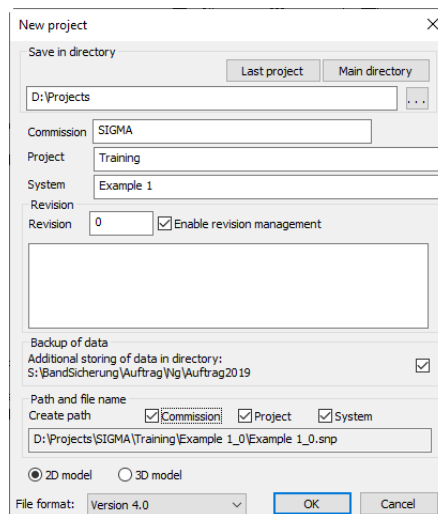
New project
X

Save in directory
Last project
Main directory
D:\Projects
...

Commission SIGMA
Project Training
System Example 1

Revision
Revision 0
Enable revision management

Backup of data
Additional storing of data in directory:
S:\BandSicherung\Auftrag\Ng\Auftrag2019

Path and file name
Create path
Commission
Project
System
D:\Projects\SIGMA\Training\Example 1_0\Example 1_0.snp

2D model
3D model

File format: Version 4.0
OK
Cancel